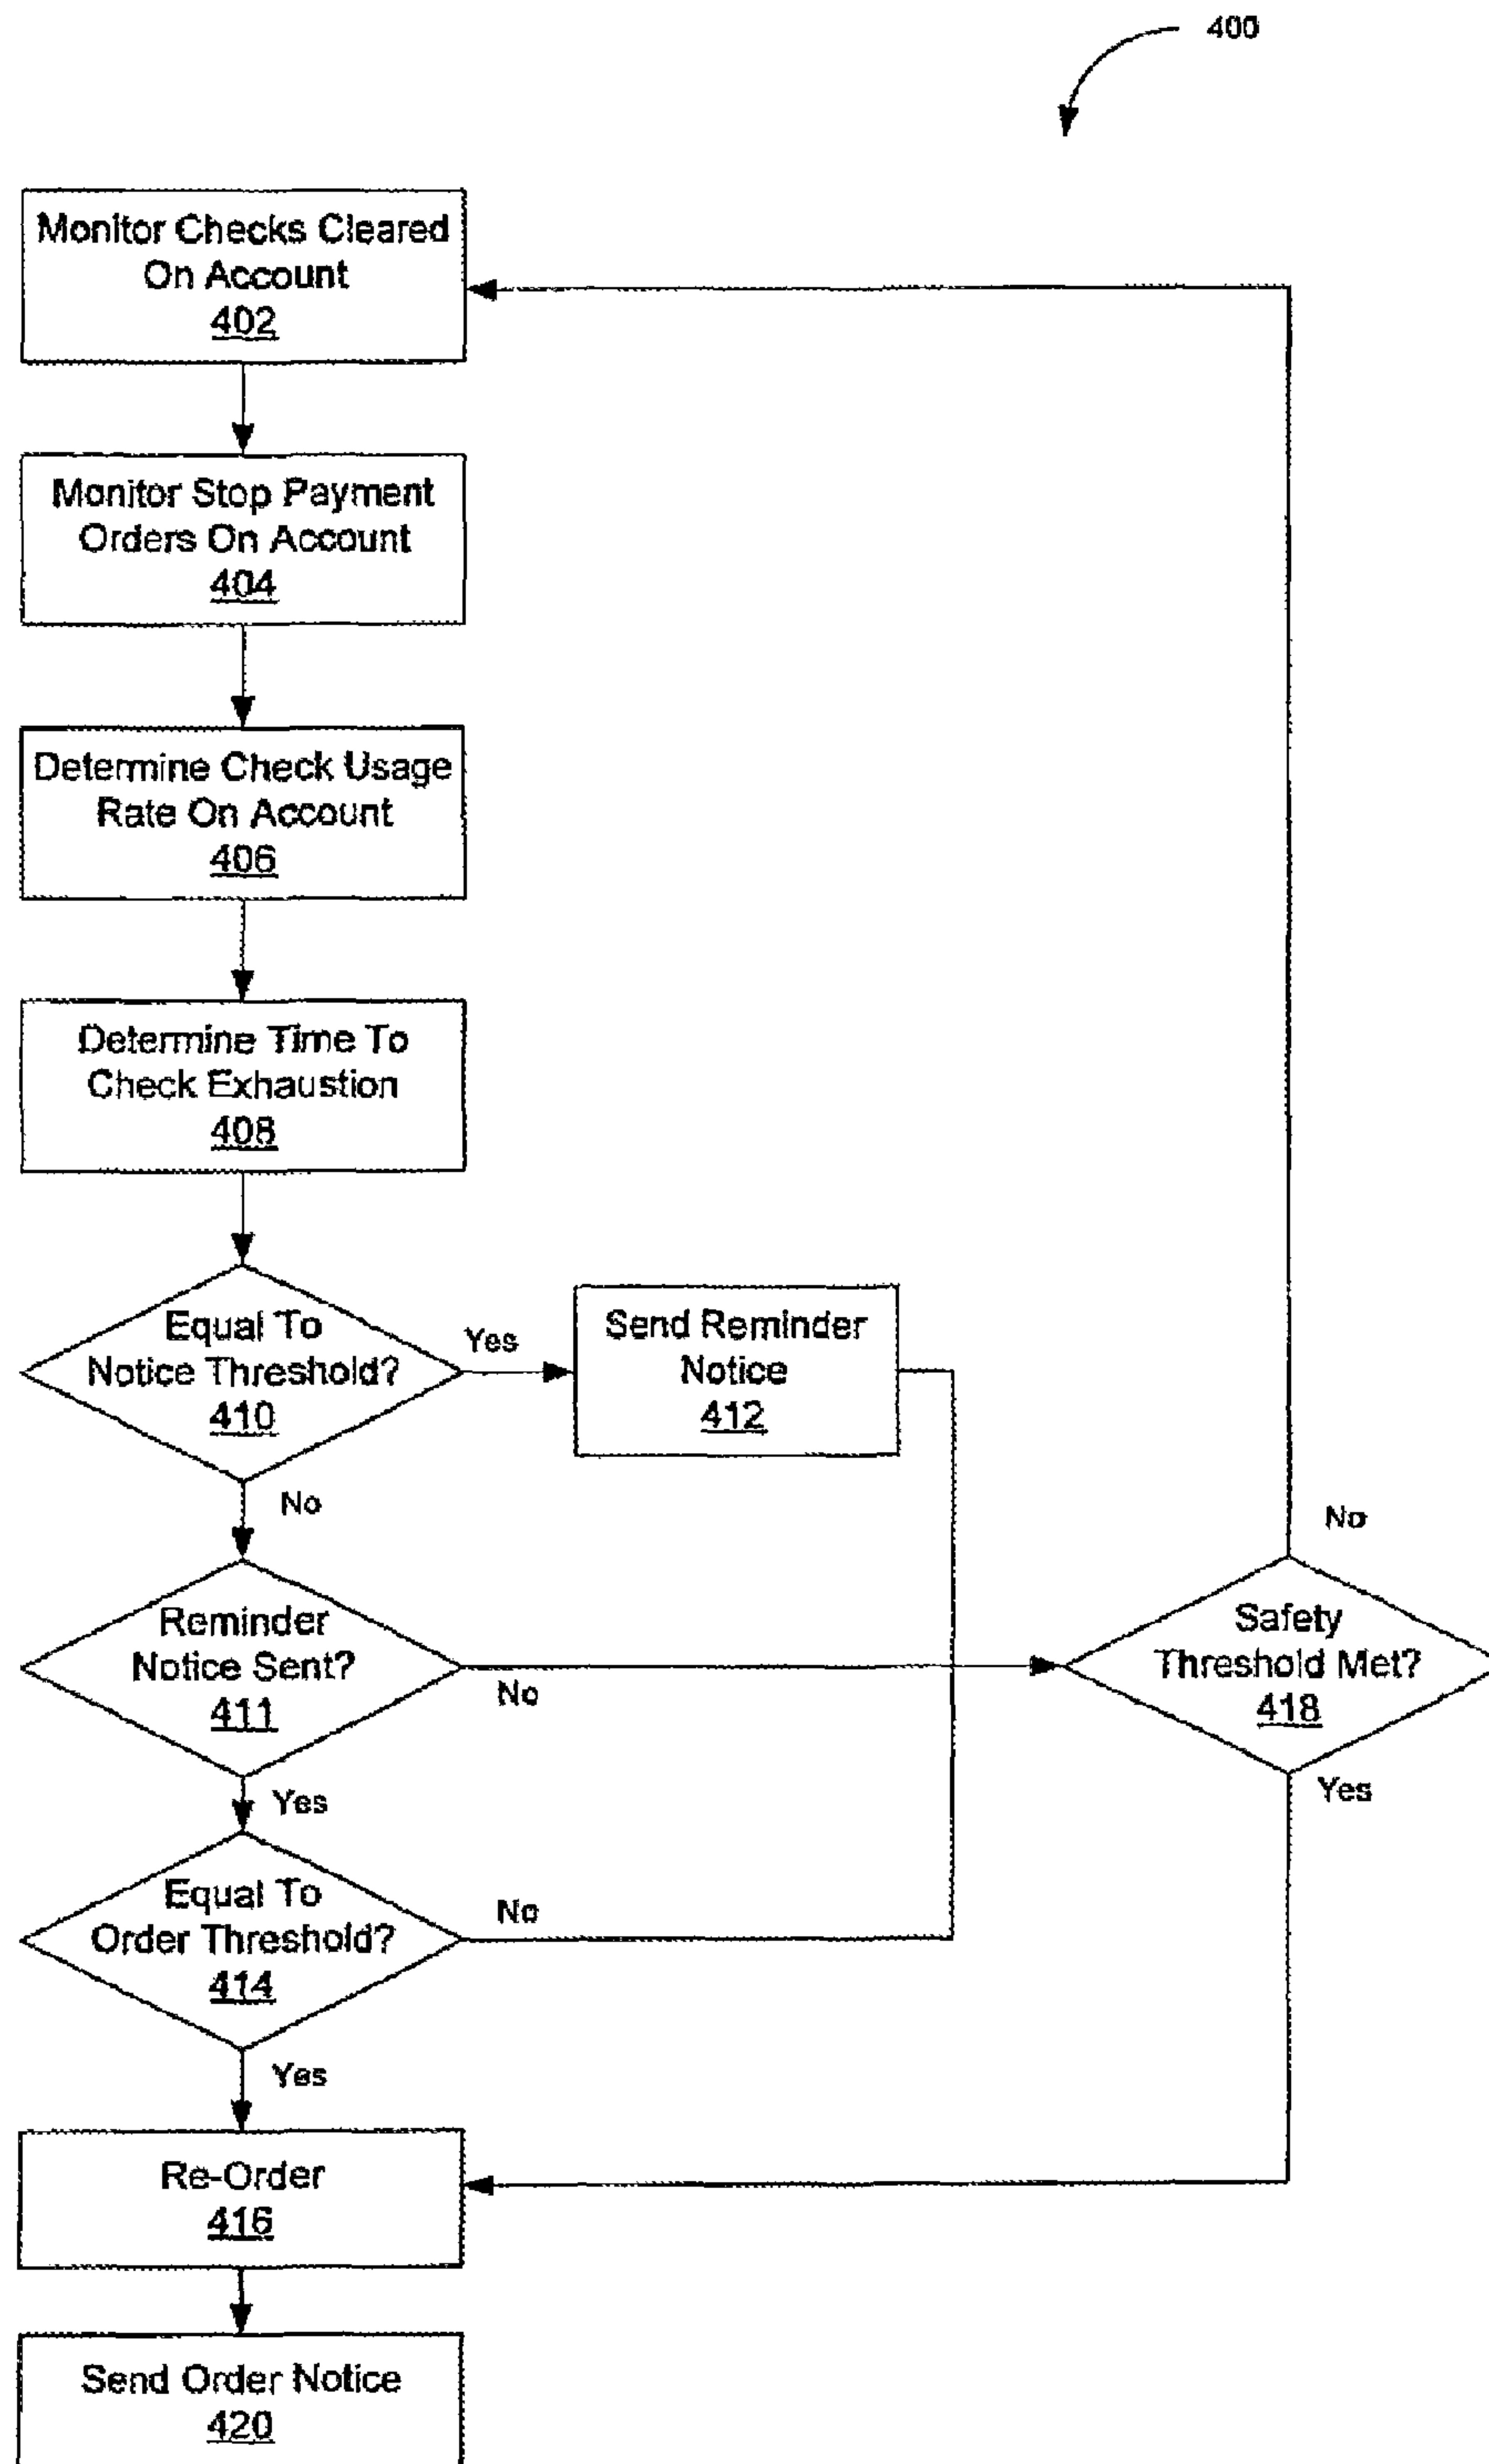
400

Monitor Checks Cleared On Account
402

Monitor Stop Payment Orders On Account
404

Determine Check Usage Rate On Account
406

Determine Time To Check Exhaustion
408

Equal To Notice Threshold?
410

Yes

Send Reminder Notice
412

No

No

Reminder Notice Sent?
411

No

Safety Threshold Met?
418

Yes

Yes

Equal To Order Threshold?
414

No

Yes

Re-Order
416

Send Order Notice
420